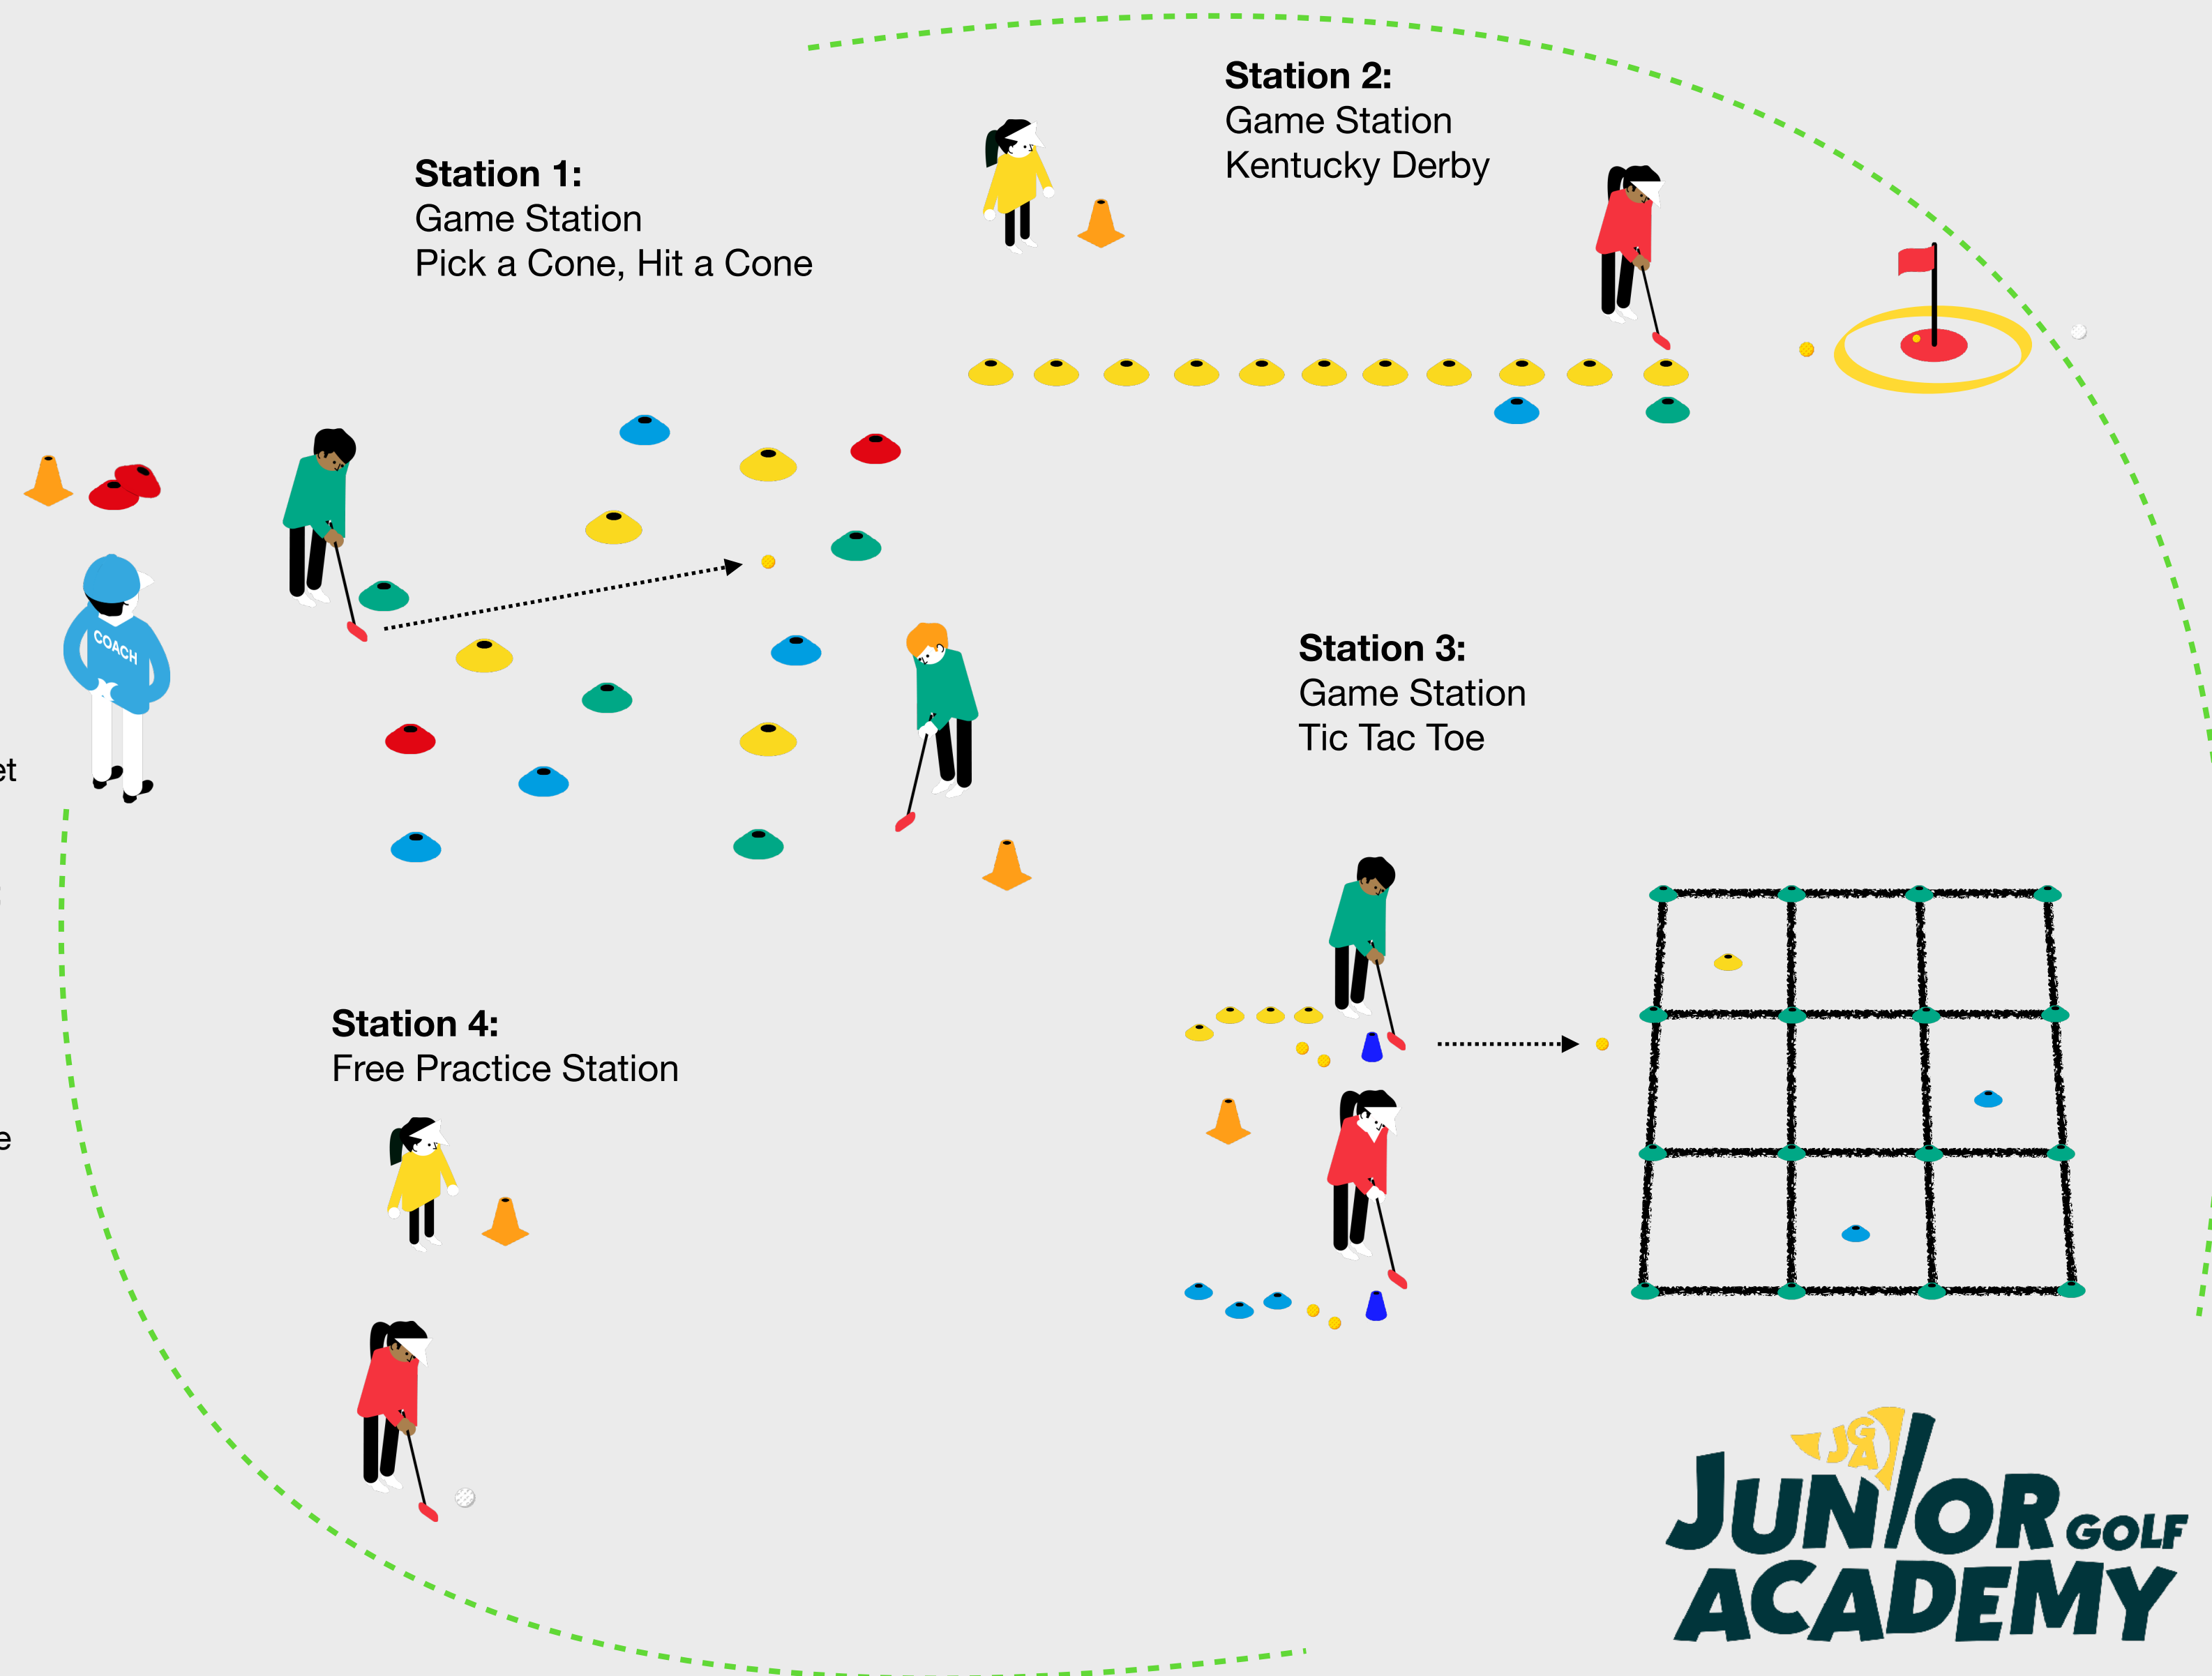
**Station 1:**
Game Station
Pick a Cone, Hit a Cone

**Station 2:**
Game Station
Kentucky Derby

COACH

et

e

**Station 3:**
Game Station
Tic Tac Toe

**Station 4:**
Free Practice Station

JGA

JUNIOR GOLF ACADEMY